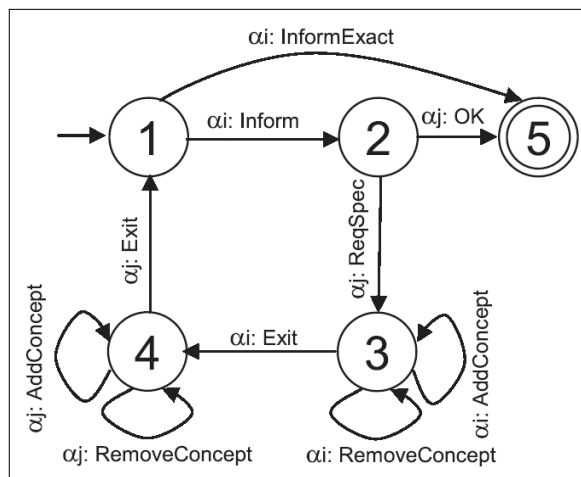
$\alpha$i: InformExact

1

$\alpha$i: Inform

2

$\alpha$j: OK

5

$\alpha$j: Exit

$\alpha$j: ReqSpec

$\alpha$j: AddConcept

4

$\alpha$i: Exit

3

$\alpha$i: AddConcept

$\alpha$j: RemoveConcept

$\alpha$i: RemoveConcept